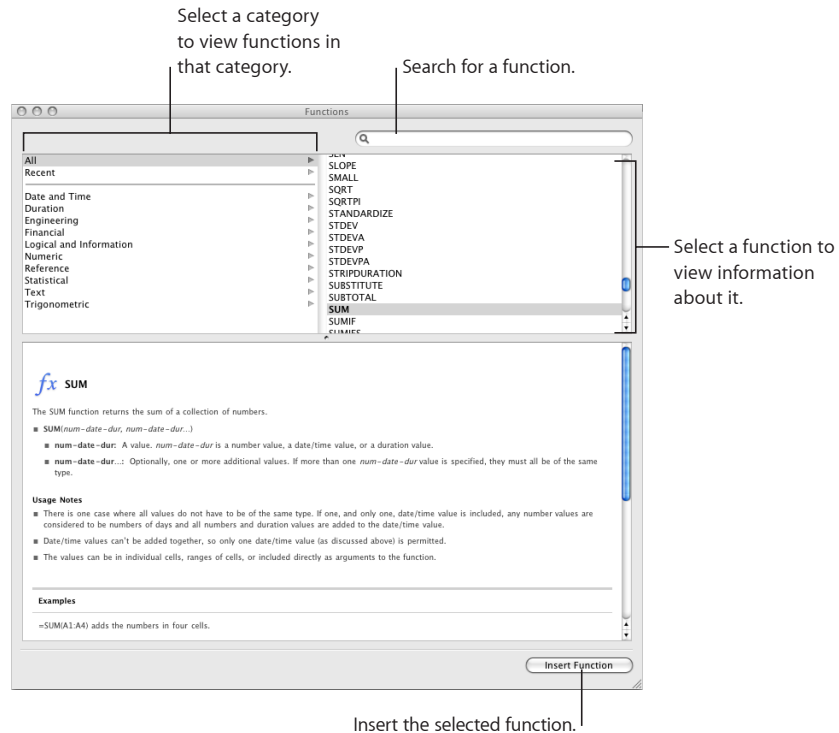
Select a category to view functions in that category.

Search for a function.

Functions

All
Recent

Date and Time
Duration
Engineering
Financial
Logical and Information
Numeric
Reference
Statistical
Text
Trigonometric

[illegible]
SLOPE
SMALL
SQRT
SQRTPI
STANDARDIZE
STDEV
STDEVA
STDEVP
STDEVPA
STRIPDURATION
SUBSTITUTE
SUBTOTAL
SUM
SUMIF
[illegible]

Select a function to view information about it.

$fx$ SUM

The SUM function returns the sum of a collection of numbers.

■ SUM(num-date-dur, num-date-dur...)

■ num-date-dur: A value. num-date-dur is a number value, a date/time value, or a duration value.

■ num-date-dur...: Optionally, one or more additional values. If more than one num-date-dur value is specified, they must all be of the same type.

Usage Notes

■ There is one case where all values do not have to be of the same type. If one, and only one, date/time value is included, any number values are considered to be numbers of days and all numbers and duration values are added to the date/time value.

■ Date/time values can't be added together, so only one date/time value (as discussed above) is permitted.

■ The values can be in individual cells, ranges of cells, or included directly as arguments to the function.

Examples

=SUM(A1:A4) adds the numbers in four cells.

Insert Function

Insert the selected function.